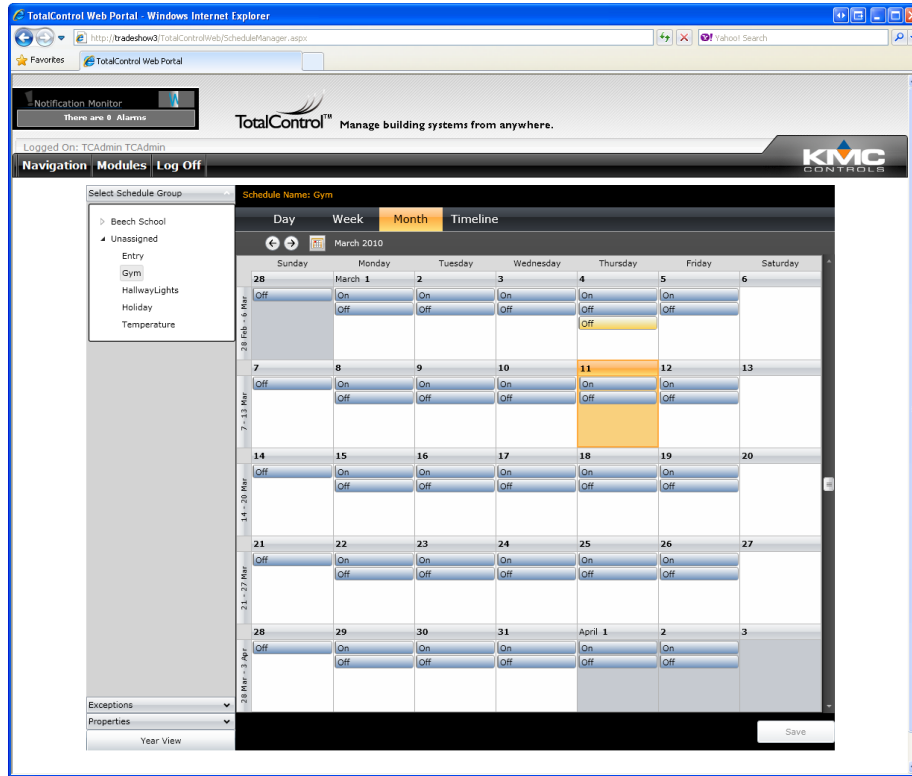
TotalControl Web Portal - Windows Internet Explorer

http://tradeshow3/TotalControlWeb/ScheduleManager.aspx

Yahoo! Search

Favorites

TotalControl Web Portal

Notification Monitor

There are 0 Alarms

TotalControl™ Manage building systems from anywhere.

Logged On: TCAdmin TCAdmin

Navigation | Modules | Log Off

KMC CONTROLS

Select Schedule Group

Beech School

Unassigned

Entry

Gym

HallwayLights

Holiday

Temperature

Exceptions

Properties

Year View

Schedule Name: Gym

Day | Week | Month | Timeline

March 2010

| | Sunday | Monday | Tuesday | Wednesday | Thursday | Friday | Saturday |
|---|---|---|---|---|---|---|---|
| 28 Feb - 6 Mar | 28 Off | March 1 On Off | 2 On Off | 3 On Off | 4 On Off Off | 5 On Off | 6 |
| 7 - 13 Mar | 7 Off | 8 On Off | 9 On Off | 10 On Off | 11 On Off | 12 On Off | 13 |
| 14 - 20 Mar | 14 Off | 15 On Off | 16 On Off | 17 On Off | 18 On Off | 19 On Off | 20 |
| 21 - 27 Mar | 21 Off | 22 On Off | 23 On Off | 24 On Off | 25 On Off | 26 On Off | 27 |
| 28 Mar - 3 Apr | 28 Off | 29 On Off | 30 On Off | 31 On Off | April 1 On Off | 2 On Off | 3 |

Save